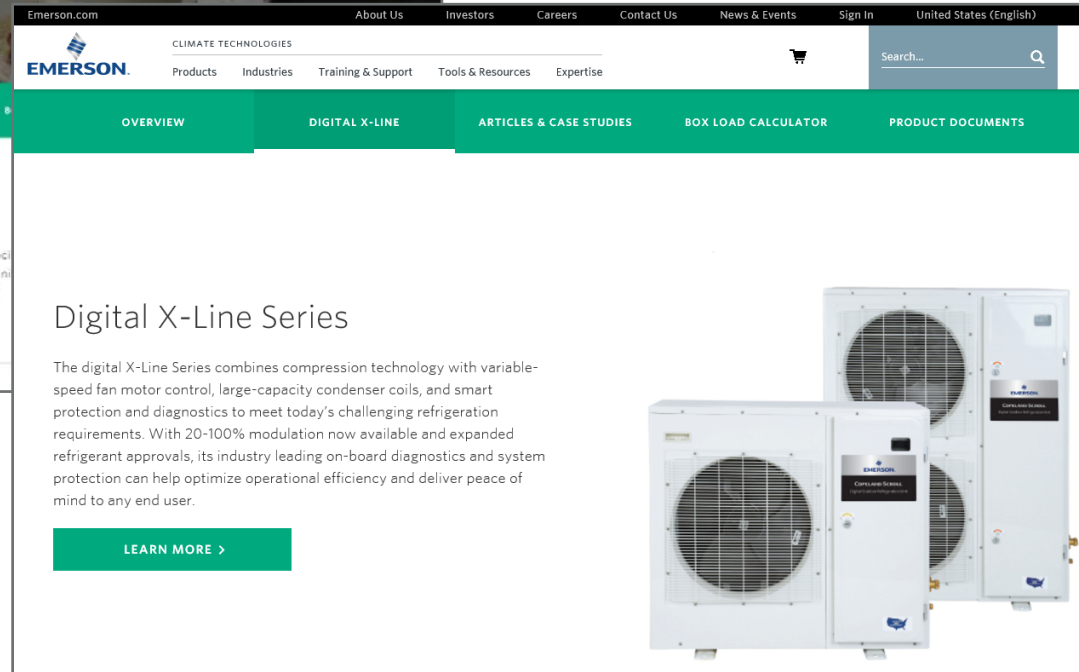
Emerson.com About Us Investors Careers Contact Us News & Events Sign In United States (English)

EMERSON.

CLIMATE TECHNOLOGIES

Products Industries Training & Support Tools & Resources Expertise

Search...

OVERVIEW DIGITAL X-LINE ARTICLES & CASE STUDIES BOX LOAD CALCULATOR PRODUCT DOCUMENTS

Digital X-Line Series

The digital X-Line Series combines compression technology with variable-speed fan motor control, large-capacity condenser coils, and smart protection and diagnostics to meet today's challenging refrigeration requirements. With 20-100% modulation now available and expanded refrigerant approvals, its industry leading on-board diagnostics and system protection can help optimize operational efficiency and deliver peace of mind to any end user.

LEARN MORE ›

EMERSON
COPELAND SCROLL

EMERSON
COPELAND SCROLL